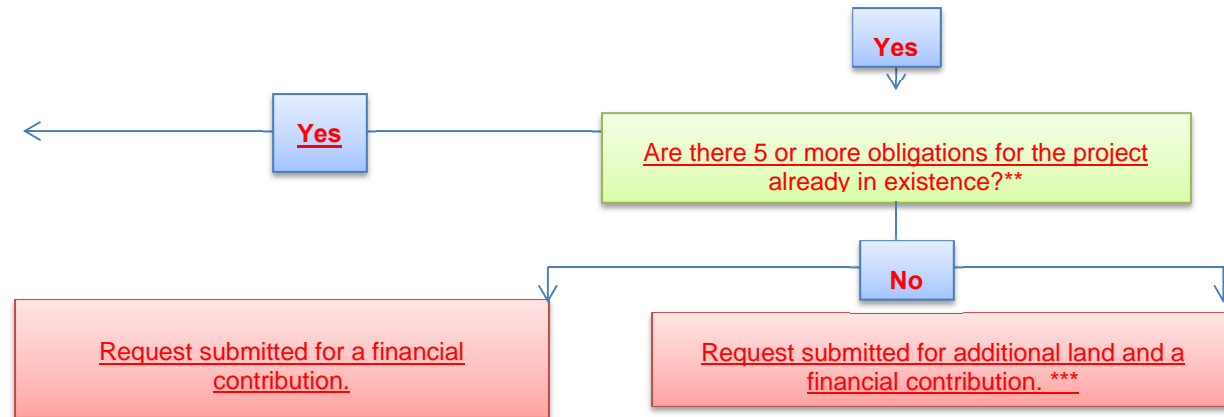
Yes

Yes

Are there 5 or more obligations for the project already in existence?**

No

Request submitted for a financial contribution.

Request submitted for additional land and a financial contribution. ***